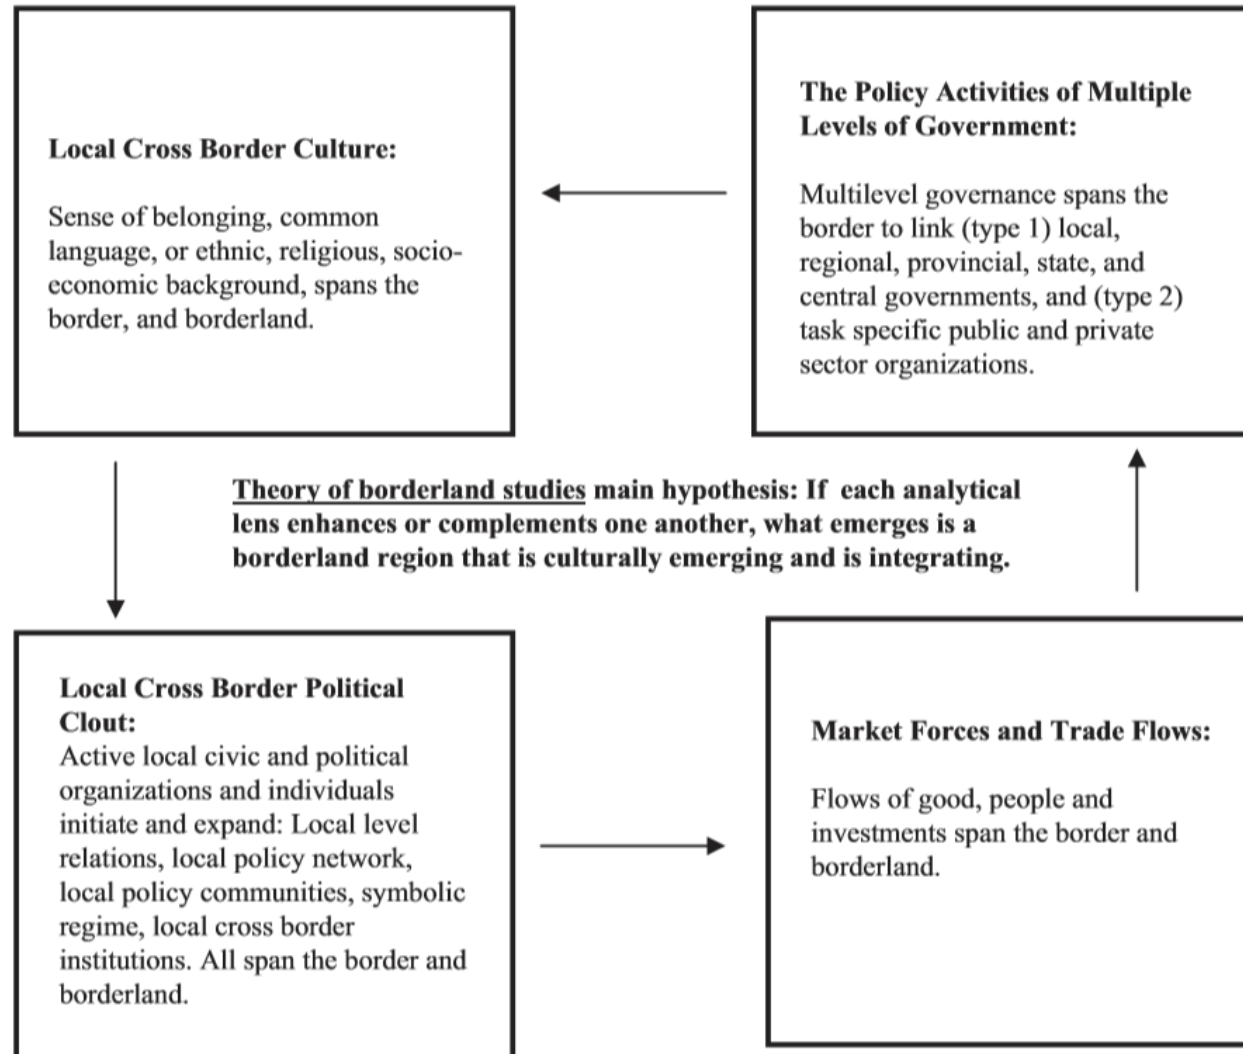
**Local Cross Border Culture:**

Sense of belonging, common language, or ethnic, religious, socio-economic background, spans the border, and borderland.

**The Policy Activities of Multiple Levels of Government:**

Multilevel governance spans the border to link (type 1) local, regional, provincial, state, and central governments, and (type 2) task specific public and private sector organizations.

**Theory of borderland studies main hypothesis: If each analytical lens enhances or complements one another, what emerges is a borderland region that is culturally emerging and is integrating.**

**Local Cross Border Political Clout:**
Active local civic and political organizations and individuals initiate and expand: Local level relations, local policy network, local policy communities, symbolic regime, local cross border institutions. All span the border and borderland.

**Market Forces and Trade Flows:**

Flows of good, people and investments span the border and borderland.